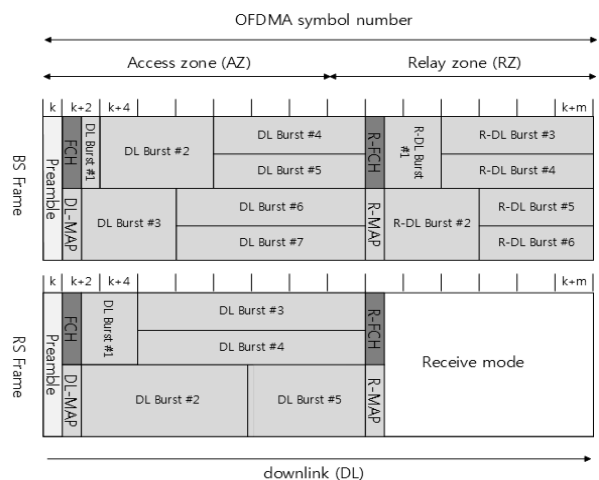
OFDMA symbol number

Access zone (AZ)

Relay zone (RZ)

k | k+2 | k+4 | k+m

BS Frame

Preamble

FCH

DL Burst #1

DL Burst #2

DL Burst #4

DL Burst #5

R-FCH

R-DL Burst #1

R-DL Burst #3

R-DL Burst #4

DL-MAP

DL Burst #3

DL Burst #6

DL Burst #7

R-MAP

R-DL Burst #2

R-DL Burst #5

R-DL Burst #6

k | k+2 | k+4 | k+m

RS Frame

Preamble

FCH

DL Burst #1

DL Burst #3

DL Burst #4

R-FCH

Receive mode

DL-MAP

DL Burst #2

DL Burst #5

R-MAP

downlink (DL)